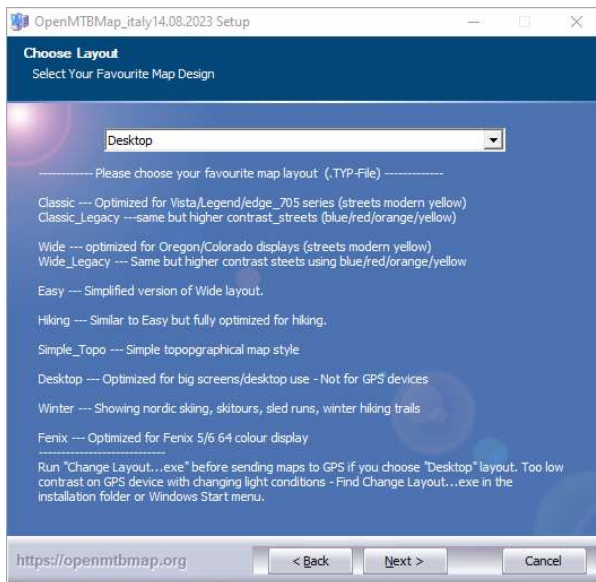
OpenMTBMap_italy14.08.2023 Setup

Choose Layout
Select Your Favourite Map Design

Desktop

------------ Please choose your favourite map layout (.TYP-File) ------------

Classic --- Optimized for Vista/Legend/edge_705 series (streets modern yellow)
Classic_Legacy ---same but higher contrast_streets (blue/red/orange/yellow)

Wide --- optimized for Oregon/Colorado displays (streets modern yellow)
Wide_Legacy --- Same but higher contrast steets using blue/red/orange/yellow

Easy --- Simplified version of Wide layout.

Hiking --- Similar to Easy but fully optimized for hiking.

Simple_Topo --- Simple topopgraphical map style

Desktop --- Optimized for big screens/desktop use - Not for GPS devices

Winter --- Showing nordic skiing, skitours, sled runs, winter hiking trails

Fenix --- Optimized for Fenix 5/6 64 colour display
------------------------------
Run "Change Layout...exe" before sending maps to GPS if you choose "Desktop" layout. Too low contrast on GPS device with changing light conditions - Find Change Layout...exe in the installation folder or Windows Start menu.

https://openmtbmap.org

< Back

Next >

Cancel